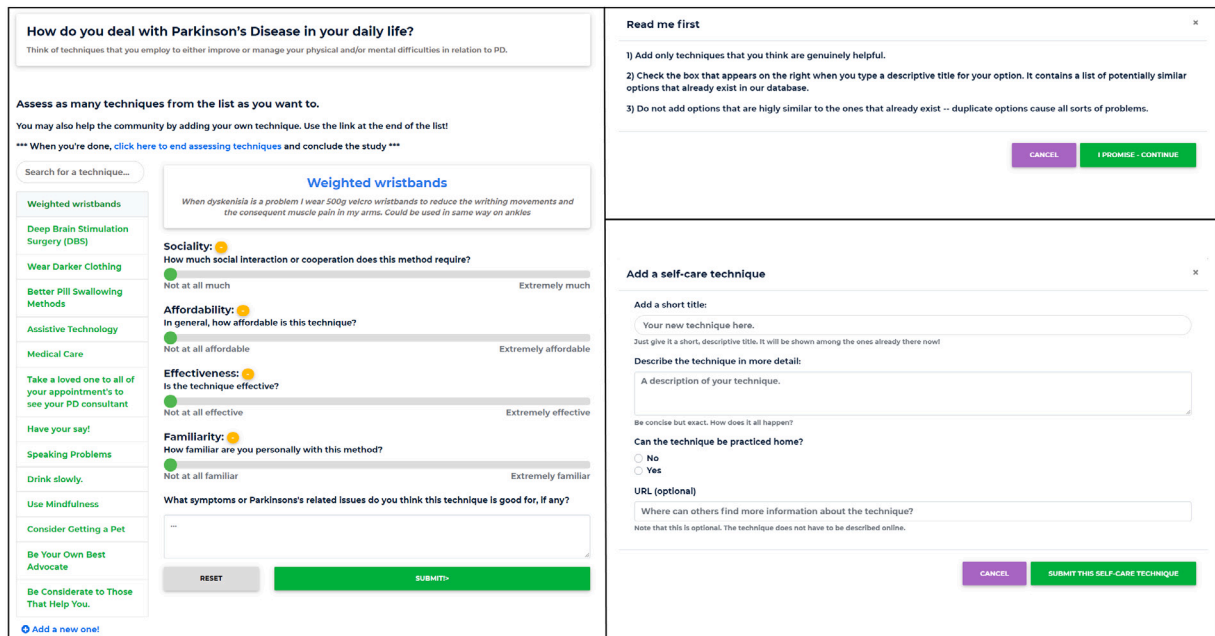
How do you deal with Parkinson's Disease in your daily life?

Think of techniques that you employ to either improve or manage your physical and/or mental difficulties in relation to PD.

Assess as many techniques from the list as you want to.

You may also help the community by adding your own technique. Use the link at the end of the list!

*** When you're done, click here to end assessing techniques and conclude the study ***

Search for a technique...

Weighted wristbands
Deep Brain Stimulation Surgery (DBS)
Wear Darker Clothing
Better Pill Swallowing Methods
Assistive Technology
Medical Care
Take a loved one to all of your appointment's to see your PD consultant
Have your say!
Speaking Problems
Drink slowly.
Use Mindfulness
Consider Getting a Pet
Be Your Own Best Advocate
Be Considerate to Those That Help You.

Add a new one!

Weighted wristbands

When dyskenisia is a problem I wear 500g velcro wristbands to reduce the writhing movements and the consequent muscle pain in my arms. Could be used in same way on ankles

Sociality: -
How much social interaction or cooperation does this method require?
Not at all much
Extremely much

Affordability: -
In general, how affordable is this technique?
Not at all affordable
Extremely affordable

Effectiveness: -
Is the technique effective?
Not at all effective
Extremely effective

Familiarity: -
How familiar are you personally with this method?
Not at all familiar
Extremely familiar

What symptoms or Parkinsons's related issues do you think this technique is good for, if any?

...

RESET
SUBMIT!>

Read me first

×

1) Add only techniques that you think are genuinely helpful.

2) Check the box that appears on the right when you type a descriptive title for your option. It contains a list of potentially similar options that already exist in our database.

3) Do not add options that are higly similar to the ones that already exist -- duplicate options cause all sorts of problems.

CANCEL
I PROMISE - CONTINUE

Add a self-care technique

×

Add a short title:
Your new technique here.
Just give it a short, descriptive title. It will be shown among the ones already there now!

Describe the technique in more detail:
A description of your technique.
Be concise but exact. How does it all happen?

Can the technique be practiced home?
No
Yes

URL (optional)
Where can others find more information about the technique?
Note that this is optional. The technique does not have to be described online.

CANCEL
SUBMIT THIS SELF-CARE TECHNIQUE